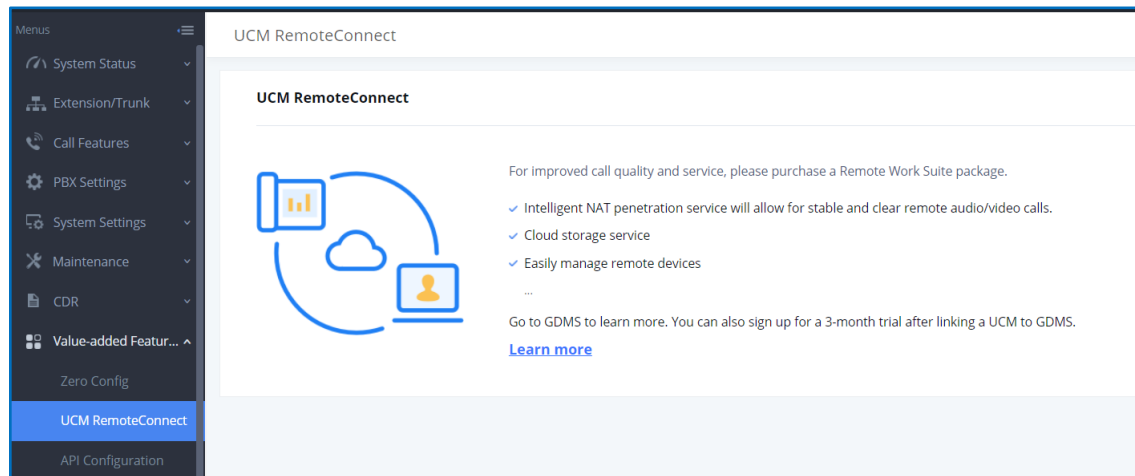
Menus

System Status

Extension/Trunk

Call Features

PBX Settings

System Settings

Maintenance

CDR

Value-added Featur...

Zero Config

UCM RemoteConnect

API Configuration

UCM RemoteConnect

UCM RemoteConnect

For improved call quality and service, please purchase a Remote Work Suite package.

Intelligent NAT penetration service will allow for stable and clear remote audio/video calls.

Cloud storage service

Easily manage remote devices

...

Go to GDMS to learn more. You can also sign up for a 3-month trial after linking a UCM to GDMS.

Learn more